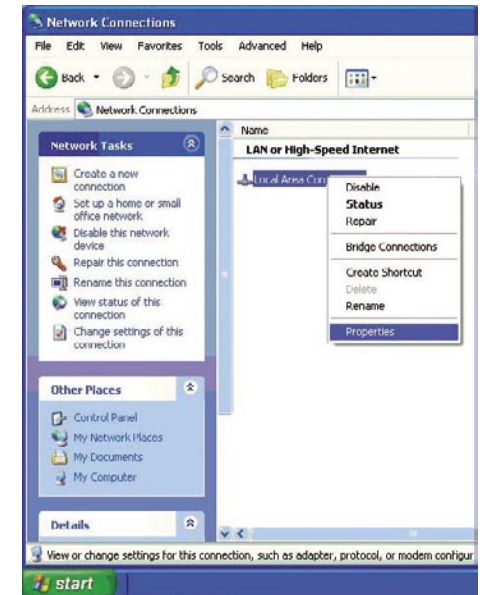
Network Connections

File Edit View Favorites Tools Advanced Help

Back Search Folders

Address Network Connections

Network Tasks

Create a new connection

Set up a home or small office network

Disable this network device

Repair this connection

Rename this connection

View status of this connection

Change settings of this connection

Other Places

Control Panel

My Network Places

My Documents

My Computer

Details

Name

LAN or High-Speed Internet

Local Area Con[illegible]

Disable

Status

Repair

Bridge Connections

Create Shortcut

Delete

Rename

Properties

View or change settings for this connection, such as adapter, protocol, or modem configur

start